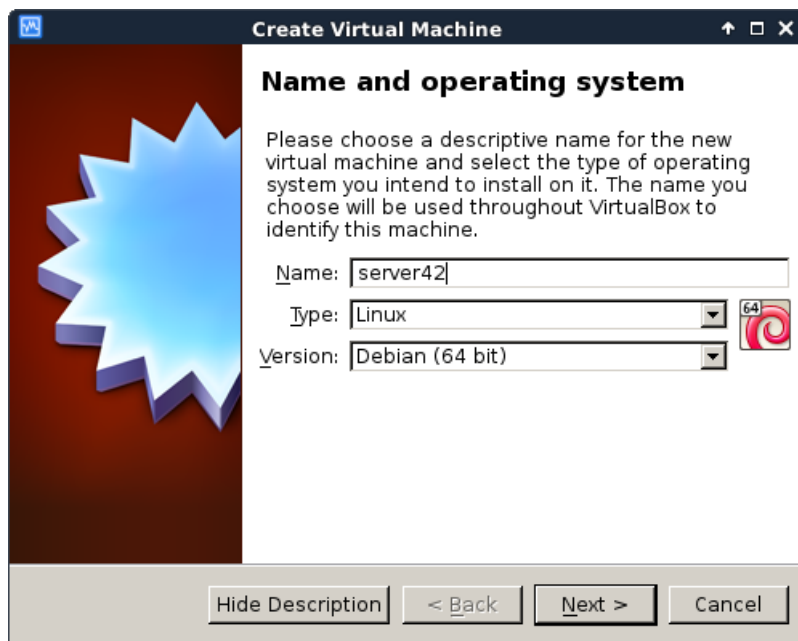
Create Virtual Machine

Name and operating system

Please choose a descriptive name for the new virtual machine and select the type of operating system you intend to install on it. The name you choose will be used throughout VirtualBox to identify this machine.

Name: server42

Type: Linux

64

Version: Debian (64 bit)

Hide Description

< Back

Next >

Cancel